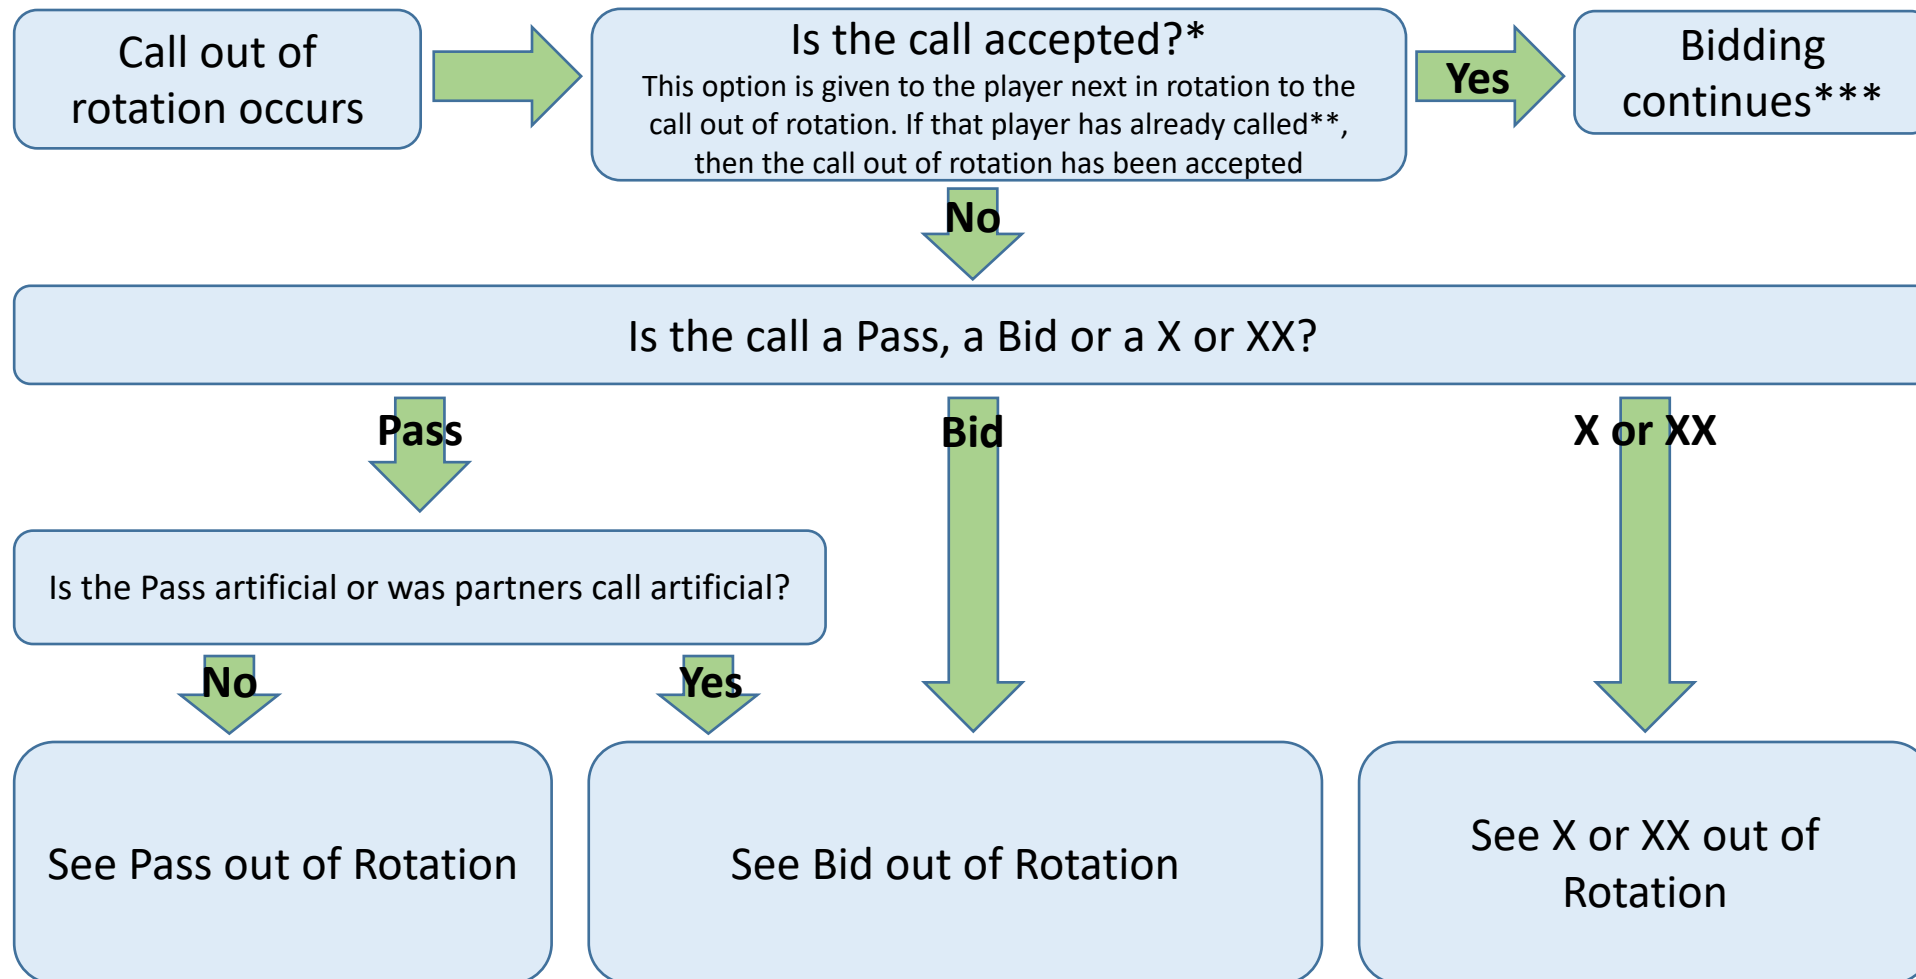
Call out of rotation occurs

Is the call accepted?*
This option is given to the player next in rotation to the call out of rotation. If that player has already called**, then the call out of rotation has been accepted

Yes

Bidding continues***

No

Is the call a Pass, a Bid or a X or XX?

Pass

Bid

X or XX

Is the Pass artificial or was partners call artificial?

No

Yes

See Pass out of Rotation

See Bid out of Rotation

See X or XX out of Rotation